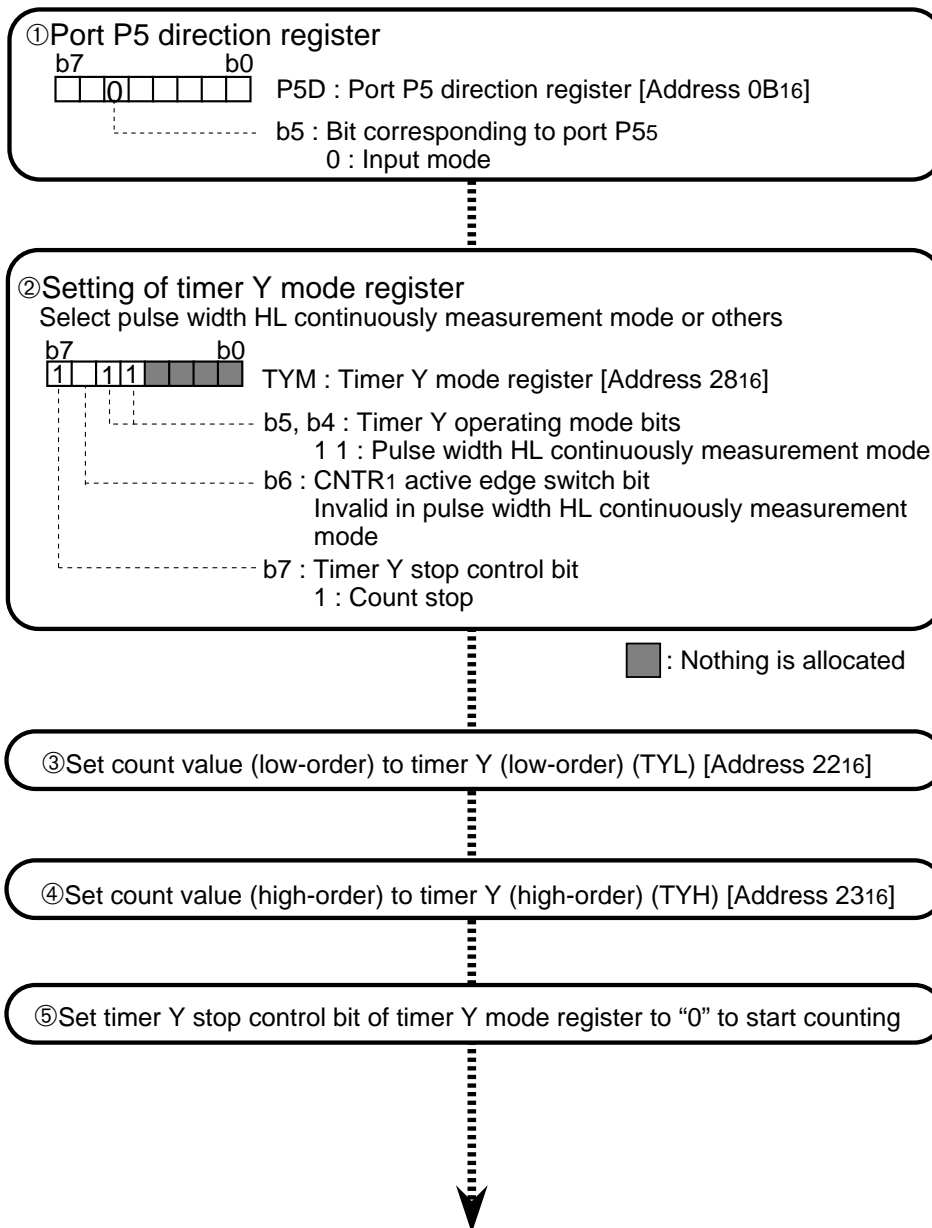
①Port P5 direction register

b7 b0

0

P5D : Port P5 direction register [Address $0B_{16}$]

b5 : Bit corresponding to port $P5_5$
0 : Input mode

②Setting of timer Y mode register
Select pulse width HL continuously measurement mode or others

b7 b0

1 1 1

TYM : Timer Y mode register [Address $28_{16}$]

b5, b4 : Timer Y operating mode bits
1 1 : Pulse width HL continuously measurement mode

b6 : $CNTR_1$ active edge switch bit
Invalid in pulse width HL continuously measurement mode

b7 : Timer Y stop control bit
1 : Count stop

: Nothing is allocated

③Set count value (low-order) to timer Y (low-order) (TYL) [Address $22_{16}$]

④Set count value (high-order) to timer Y (high-order) (TYH) [Address $23_{16}$]

⑤Set timer Y stop control bit of timer Y mode register to "0" to start counting